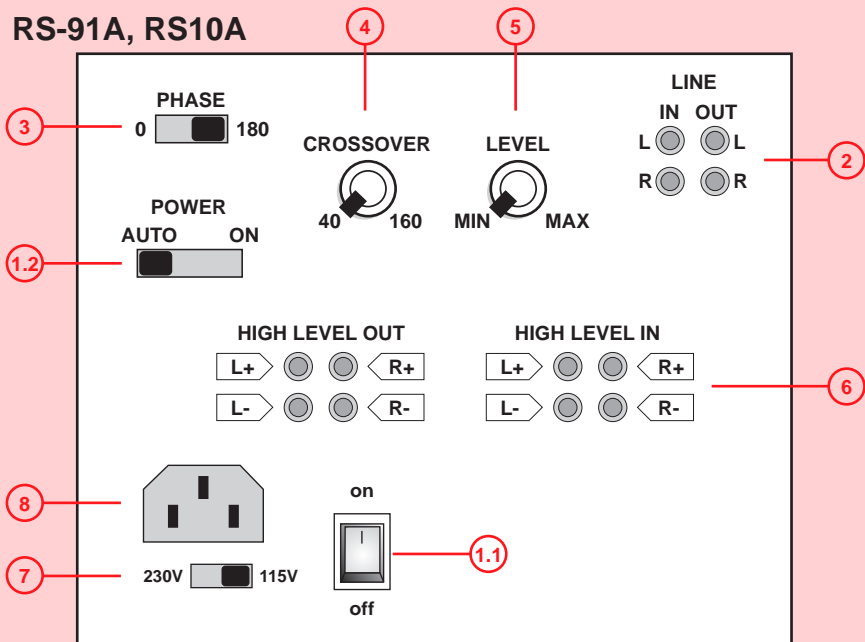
RS-91A, RS10A

4

5

3

PHASE

0 180

CROSSOVER

40 160

LEVEL

MIN MAX

LINE

IN OUT

L L

R R

2

POWER

AUTO ON

1.2

HIGH LEVEL OUT

L+ R+

L- R-

HIGH LEVEL IN

L+ R+

L- R-

6

8

on

1.1

off

7

230V 115V